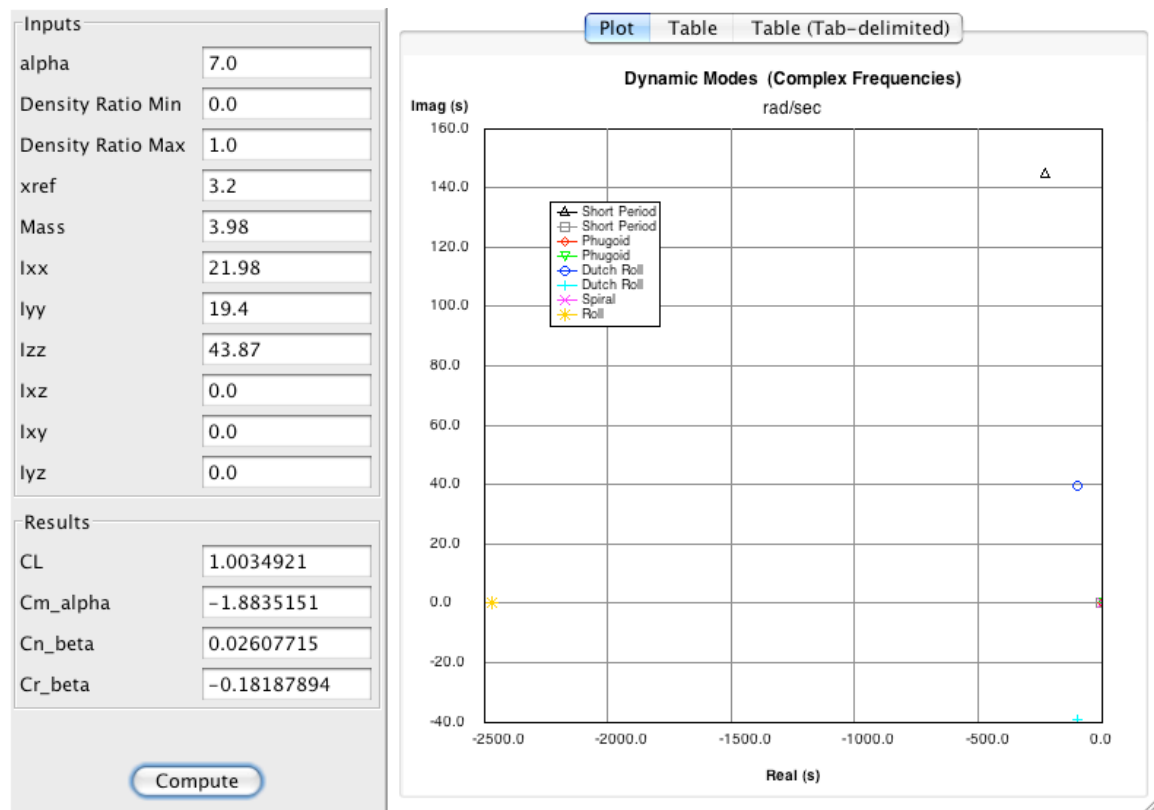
Inputs

| | |
|---|---|
| alpha | 7.0 |
| Density Ratio Min | 0.0 |
| Density Ratio Max | 1.0 |
| xref | 3.2 |
| Mass | 3.98 |
| Ixx | 21.98 |
| Iyy | 19.4 |
| Izz | 43.87 |
| Ixz | 0.0 |
| Ixy | 0.0 |
| Iyz | 0.0 |

Results

| | |
|---|---|
| CL | 1.0034921 |
| Cm_alpha | -1.8835151 |
| Cn_beta | 0.02607715 |
| Cr_beta | -0.18187894 |

Compute

Plot Table Table (Tab-delimited)

Dynamic Modes (Complex Frequencies)

Imag (s)

rad/sec

160.0
140.0
120.0
100.0
80.0
60.0
40.0
20.0
0.0
-20.0
-40.0

Short Period
Short Period
Phugoid
Phugoid
Dutch Roll
Dutch Roll
Spiral
Roll

-2500.0 -2000.0 -1500.0 -1000.0 -500.0 0.0

Real (s)